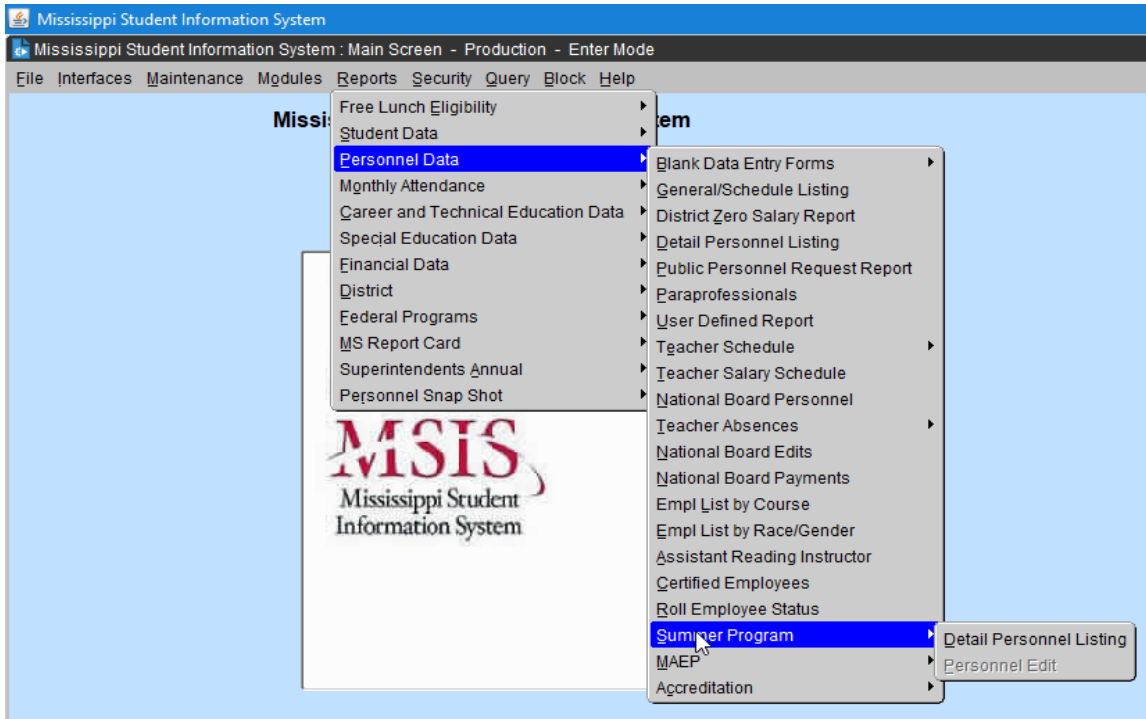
Mississippi Student Information System

Mississippi Student Information System : Main Screen - Production - Enter Mode

File Interfaces Maintenance Modules Reports Security Query Block Help

Missis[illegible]tem

Free Lunch Eligibility
Student Data
Personnel Data
Monthly Attendance
Career and Technical Education Data
Special Education Data
Financial Data
District
Federal Programs
MS Report Card
Superintendents Annual
Personnel Snap Shot

Blank Data Entry Forms
General/Schedule Listing
District Zero Salary Report
Detail Personnel Listing
Public Personnel Request Report
Paraprofessionals
User Defined Report
Teacher Schedule
Teacher Salary Schedule
National Board Personnel
Teacher Absences
National Board Edits
National Board Payments
Empl List by Course
Empl List by Race/Gender
Assistant Reading Instructor
Certified Employees
Roll Employee Status
Summer Program
MAEP
Accreditation

Detail Personnel Listing
Personnel Edit

MSIS
Mississippi Student Information System